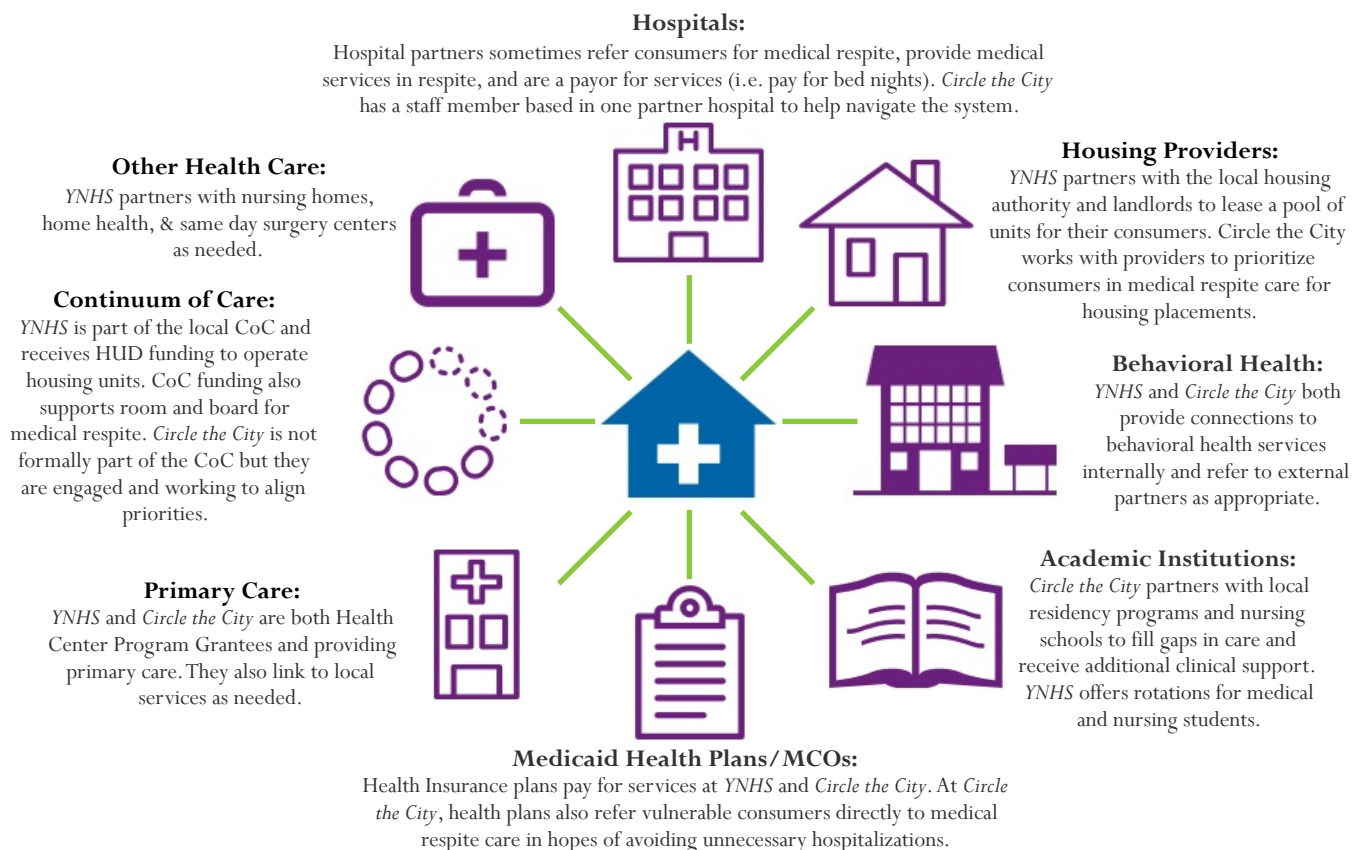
**Hospitals:**
Hospital partners sometimes refer consumers for medical respite, provide medical services in respite, and are a payor for services (i.e. pay for bed nights). *Circle the City* has a staff member based in one partner hospital to help navigate the system.

**Other Health Care:**
*YNHS* partners with nursing homes, home health, & same day surgery centers as needed.

**Housing Providers:**
*YNHS* partners with the local housing authority and landlords to lease a pool of units for their consumers. Circle the City works with providers to prioritize consumers in medical respite care for housing placements.

**Continuum of Care:**
*YNHS* is part of the local CoC and receives HUD funding to operate housing units. CoC funding also supports room and board for medical respite. *Circle the City* is not formally part of the CoC but they are engaged and working to align priorities.

**Behavioral Health:**
*YNHS* and *Circle the City* both provide connections to behavioral health services internally and refer to external partners as appropriate.

**Primary Care:**
*YNHS* and *Circle the City* are both Health Center Program Grantees and providing primary care. They also link to local services as needed.

**Academic Institutions:**
*Circle the City* partners with local residency programs and nursing schools to fill gaps in care and receive additional clinical support. *YNHS* offers rotations for medical and nursing students.

**Medicaid Health Plans/MCOs:**
Health Insurance plans pay for services at *YNHS* and *Circle the City*. At *Circle the City*, health plans also refer vulnerable consumers directly to medical respite care in hopes of avoiding unnecessary hospitalizations.